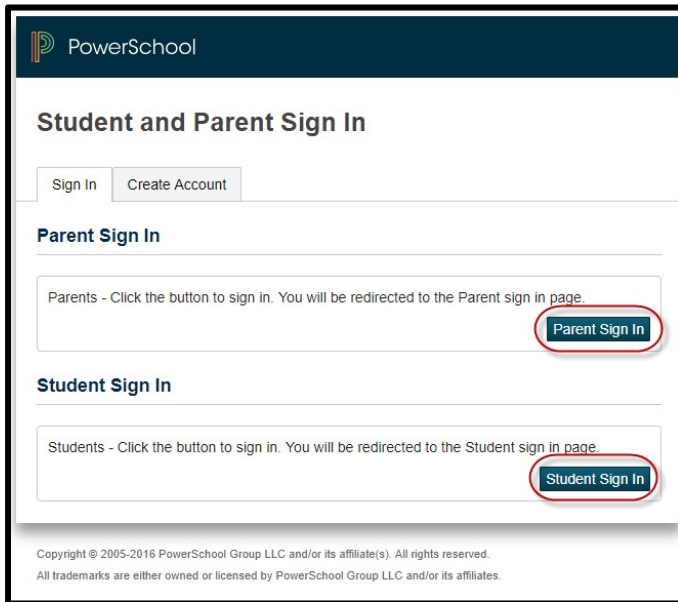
PowerSchool

Student and Parent Sign In

Sign In | Create Account

Parent Sign In

Parents - Click the button to sign in. You will be redirected to the Parent sign in page.

Parent Sign In

Student Sign In

Students - Click the button to sign in. You will be redirected to the Student sign in page.

Student Sign In

Copyright © 2005-2016 PowerSchool Group LLC and/or its affiliate(s). All rights reserved.

All trademarks are either owned or licensed by PowerSchool Group LLC and/or its affiliates.